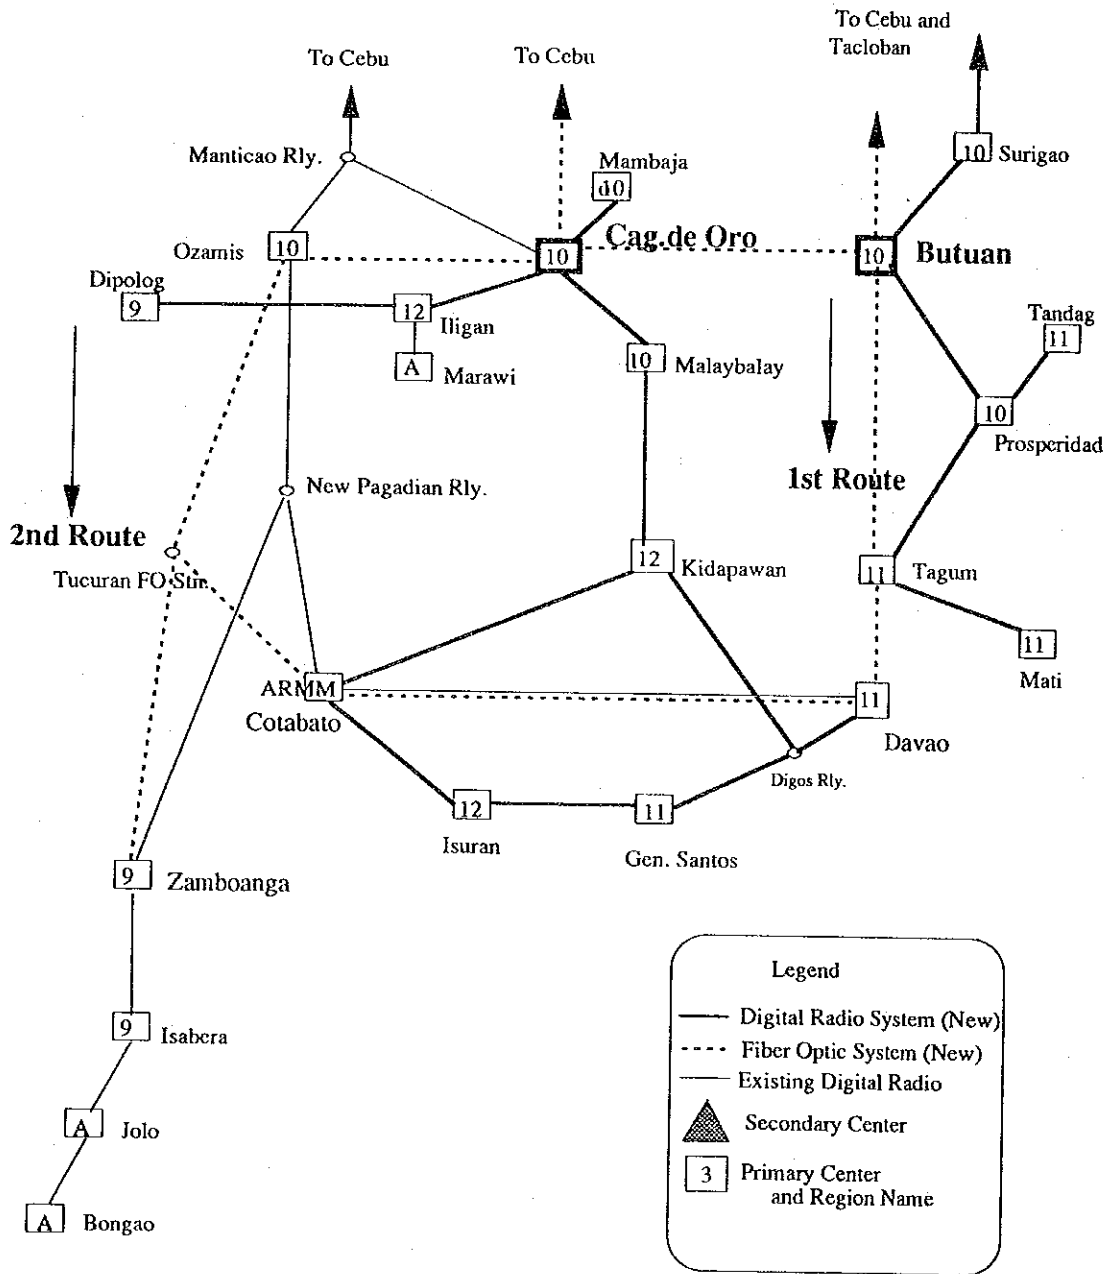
To Cebu

To Cebu

To Cebu and Tacloban

Manticao Rly.

Mambaja

d0

10 Surigao

Ozamis

10

10

Cag.de Oro

10

Butuan

Dipolog

9

12

Iligan

A

Marawi

10

Malaybalay

Tandag

11

10

Prosperidad

1st Route

New Pagadian Rly.

2nd Route

Tucuran FO Stn.

12

Kidapawan

11

Tagum

11

Mati

ARMM

Cotabato

11

Davao

Digos Rly.

12

Isuran

11

Gen. Santos

9

Zamboanga

9

Isabera

A

Jolo

A

Bongao

Legend

Digital Radio System (New)

Fiber Optic System (New)

Existing Digital Radio

Secondary Center

3

Primary Center and Region Name